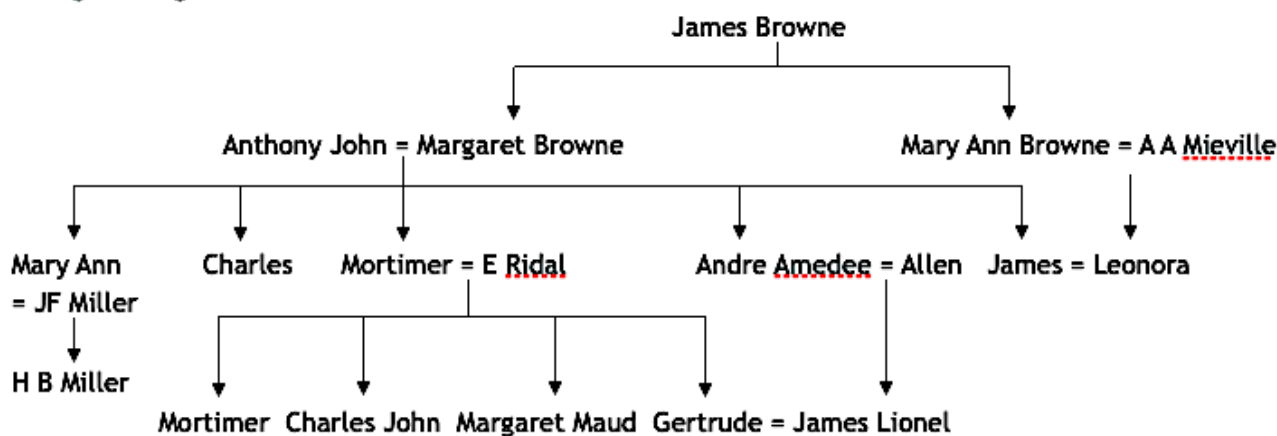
James Browne

Anthony John = Margaret Browne

Mary Ann Browne = A A Mieville

Mary Ann = JF Miller

Charles

Mortimer = E Ridal

Andre Amedee = Allen

James = Leonora

H B Miller

Mortimer

Charles John

Margaret Maud

Gertrude = James Lionel